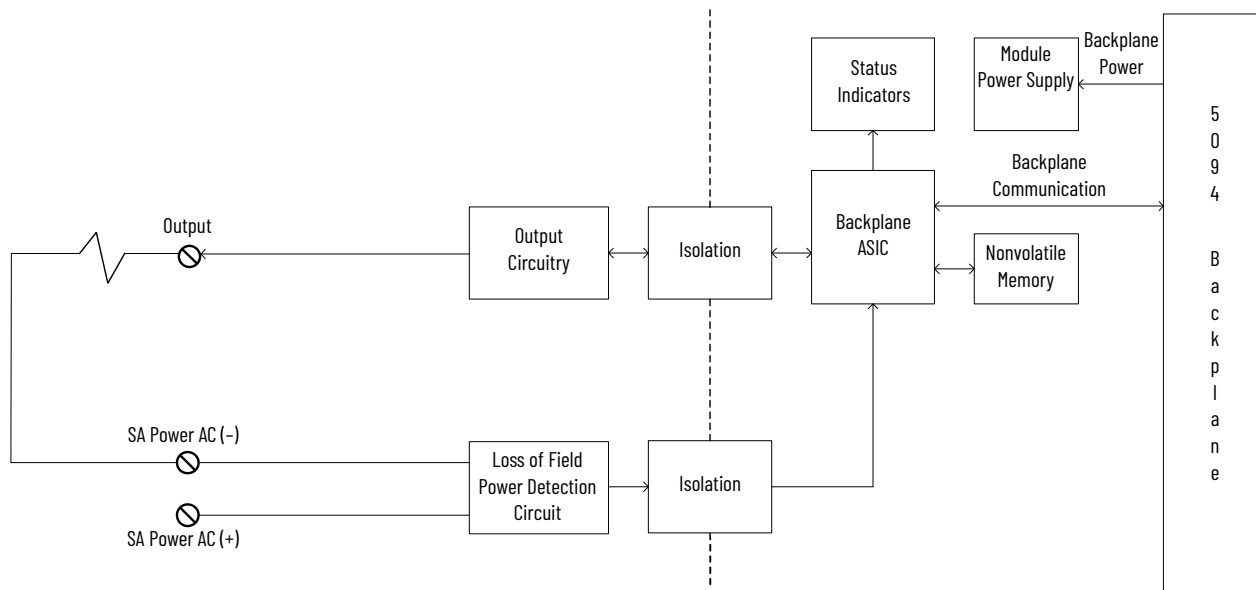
Status Indicators

Module Power Supply

Backplane Power

5094 Backplane

Backplane Communication

Output

Output Circuitry

Isolation

Backplane ASIC

Nonvolatile Memory

SA Power AC (–)

Loss of Field Power Detection Circuit

Isolation

SA Power AC (+)